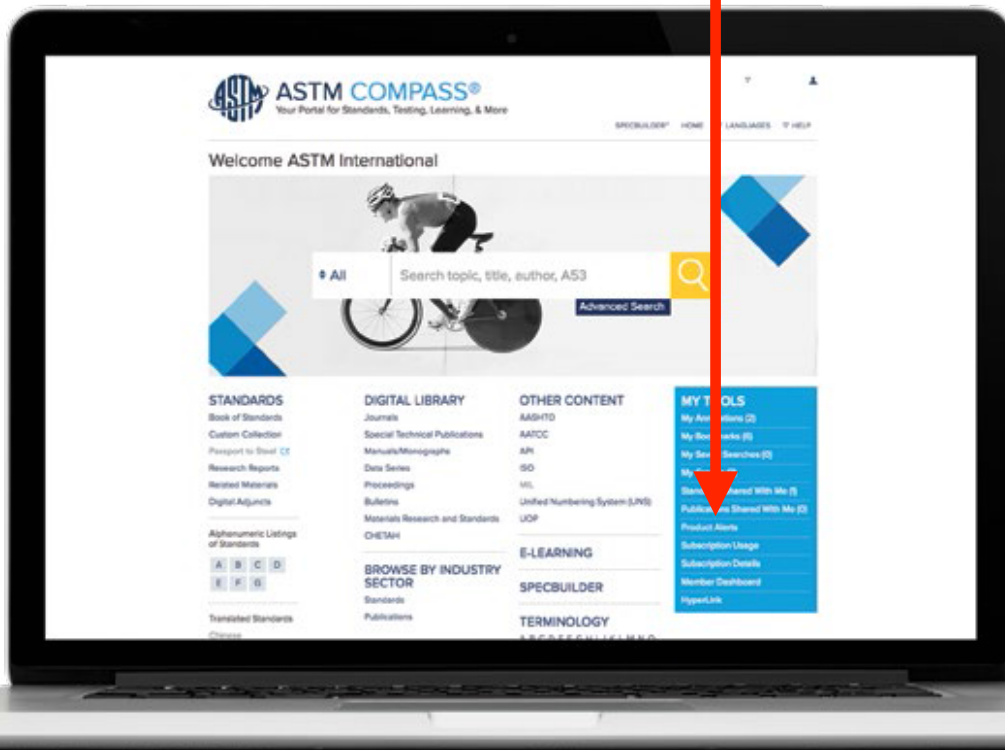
ASTM COMPASS®
Your Portal for Standards, Testing, Learning, & More

SPECBUILDER® HOME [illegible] LANGUAGES ? HELP

Welcome ASTM International

All
Search topic, title, author, A53
Advanced Search

STANDARDS
Book of Standards
Custom Collection
Passport to Steel
Research Reports
Related Materials
Digital Adjuncts

Alphanumeric Listings of Standards
A B C D
E F G

Translated Standards
Chinese

DIGITAL LIBRARY
Journals
Special Technical Publications
Manuals/Monographs
Data Series
Proceedings
Bulletins
Materials Research and Standards
CHETAH

BROWSE BY INDUSTRY SECTOR
Standards
Publications

OTHER CONTENT
AASHTO
AATCC
API
ISO
MIL
Unified Numbering System (UNS)
UOP

E-LEARNING

SPECBUILDER

TERMINOLOGY
A B C D E F G H I J K L M N O

MY T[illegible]OLS
My An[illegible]tions (2)
My Boo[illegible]arks (6)
My Sa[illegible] Searches (0)
My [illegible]
Stan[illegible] Shared With Me (1)
Publica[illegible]s Shared With Me (0)
Product Alerts
Subscription Usage
Subscription Details
Member Dashboard
HyperLink